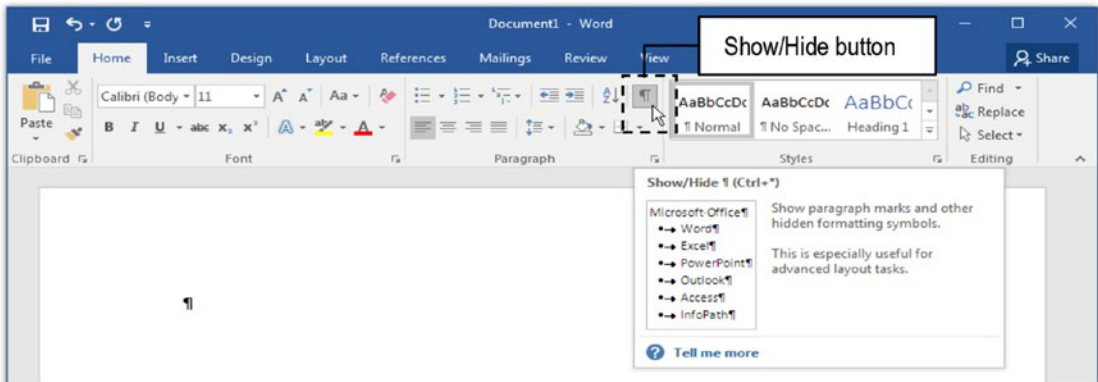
Document1 - Word

File Home Insert Design Layout References Mailings Review View

Share

Show/Hide button

Paste

Calibri (Body 11

B I U abc $x_2$ $x^2$

Clipboard Font Paragraph

¶

AaBbCcDc AaBbCcDc AaBbCc

¶ Normal ¶ No Spac... Heading 1

Styles

Find

Replace

Select

Editing

Show/Hide ¶ (Ctrl+*)

Microsoft Office¶
Word¶
Excel¶
PowerPoint¶
Outlook¶
Access¶
InfoPath¶

Show paragraph marks and other hidden formatting symbols.

This is especially useful for advanced layout tasks.

Tell me more

¶